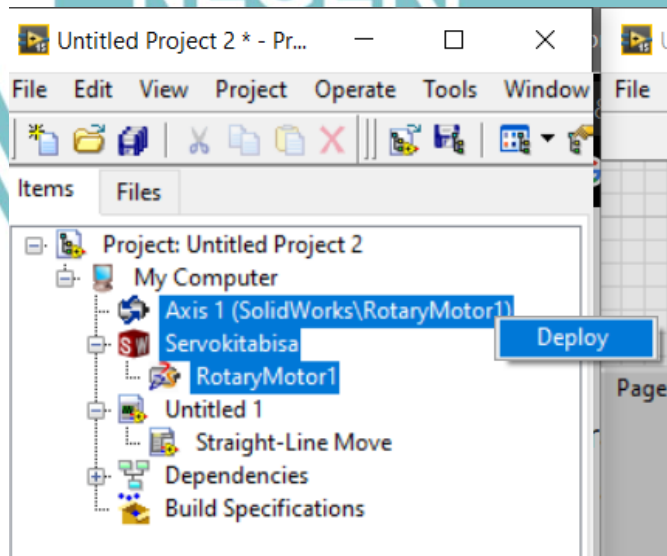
Untitled Project 2 * - Pr...

File Edit View Project Operate Tools Window

File

Items Files

Project: Untitled Project 2
My Computer
Axis 1 (SolidWorks\RotaryMotor1)
Servokitabisa
RotaryMotor1
Untitled 1
Straight-Line Move
Dependencies
Build Specifications

Deploy

Page